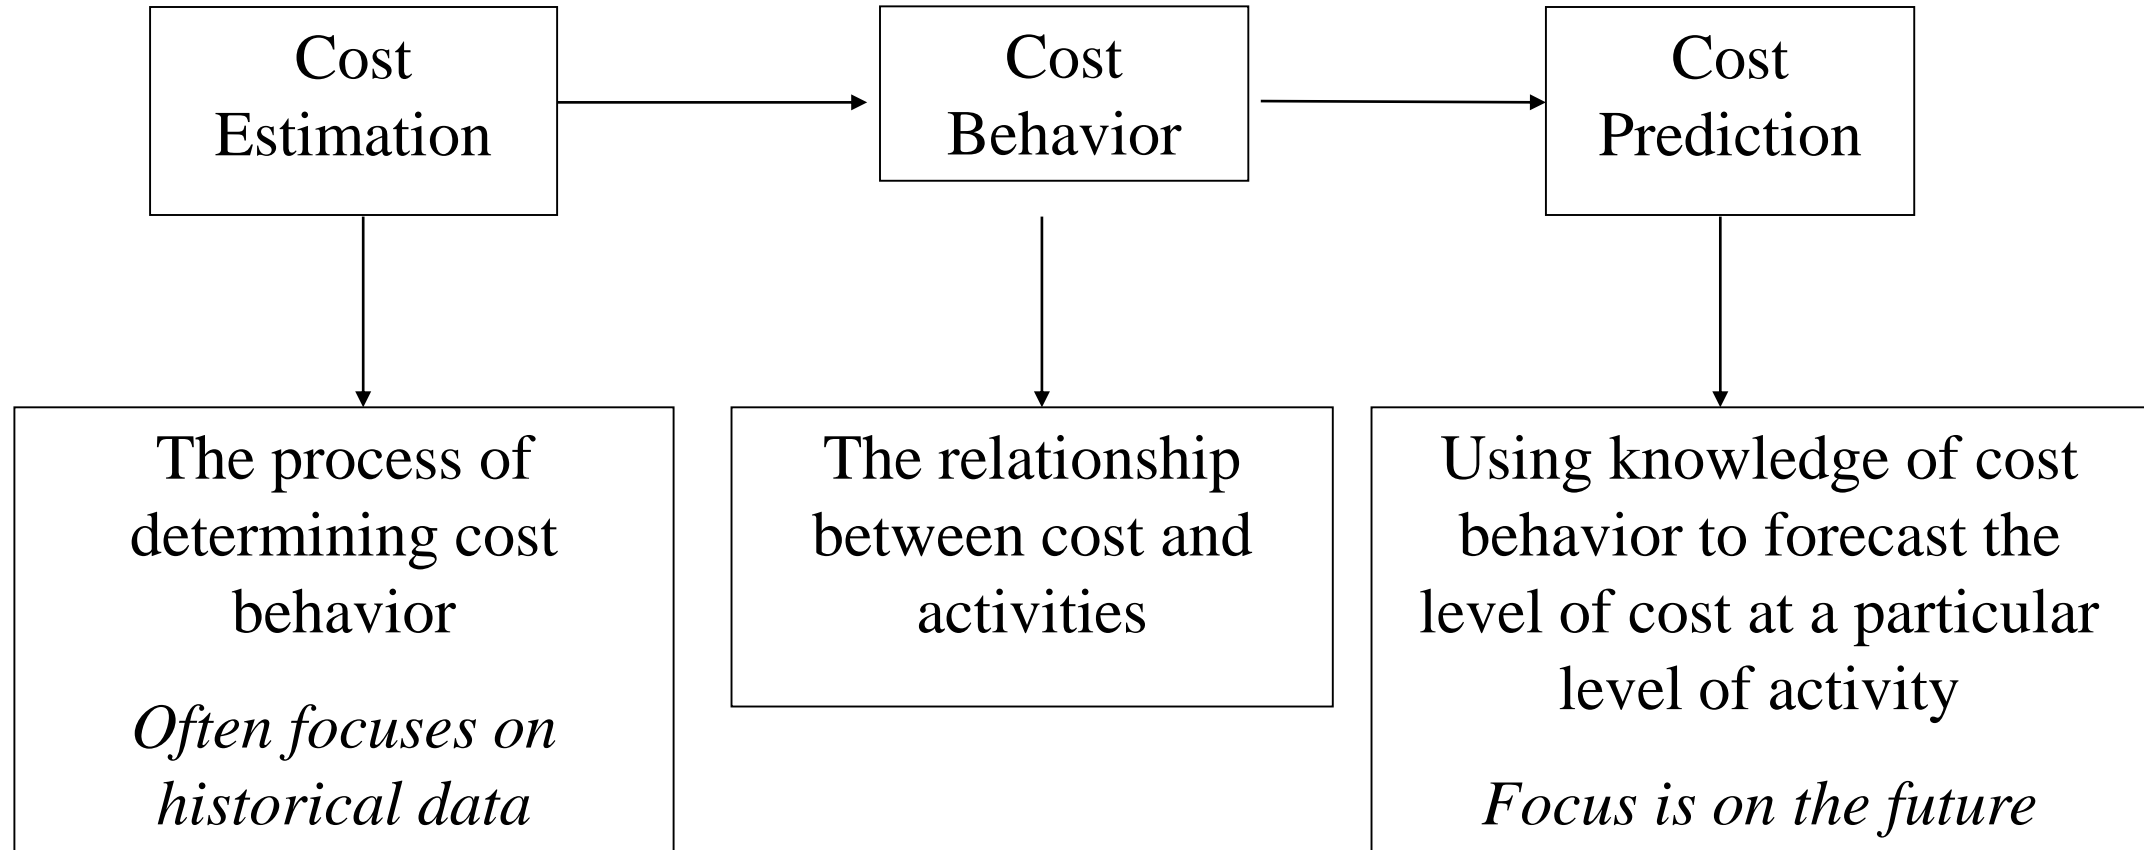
Cost Estimation

Cost Behavior

Cost Prediction

The process of determining cost behavior

*Often focuses on historical data*

The relationship between cost and activities

Using knowledge of cost behavior to forecast the level of cost at a particular level of activity

*Focus is on the future*